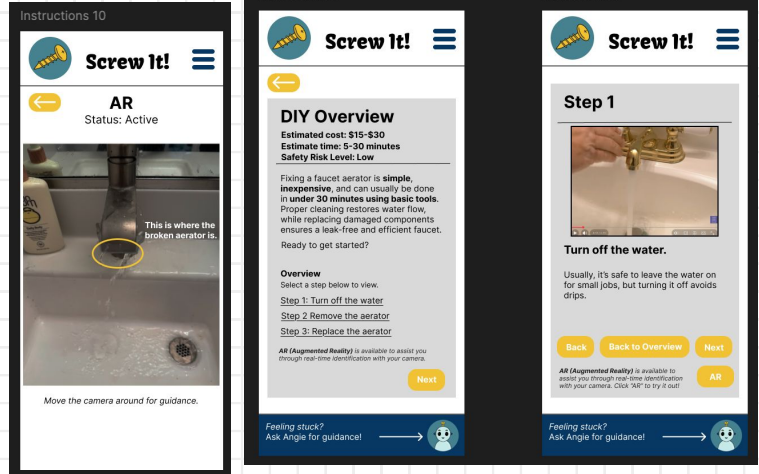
Instructions 10

Screw It!

AR
Status: Active

This is where the broken aerator is.

Move the camera around for guidance.

Screw It!

DIY Overview

Estimated cost: \$15-\$30
Estimate time: 5-30 minutes
Safety Risk Level: Low

Fixing a faucet aerator is simple, inexpensive, and can usually be done in under 30 minutes using basic tools. Proper cleaning restores water flow, while replacing damaged components ensures a leak-free and efficient faucet.

Ready to get started?

Overview
Select a step below to view.

Step 1: Turn off the water

Step 2 Remove the aerator

Step 3: Replace the aerator

AR (Augmented Reality) is available to assist you through real-time identification with your camera.

Next

Feeling stuck?
Ask Angie for guidance!

Screw It!

Step 1

Turn off the water.

Usually, it's safe to leave the water on for small jobs, but turning it off avoids drips.

Back

Back to Overview

Next

AR (Augmented Reality) is available to assist you through real-time identification with your camera. Click "AR" to try it out!

AR

Feeling stuck?
Ask Angie for guidance!